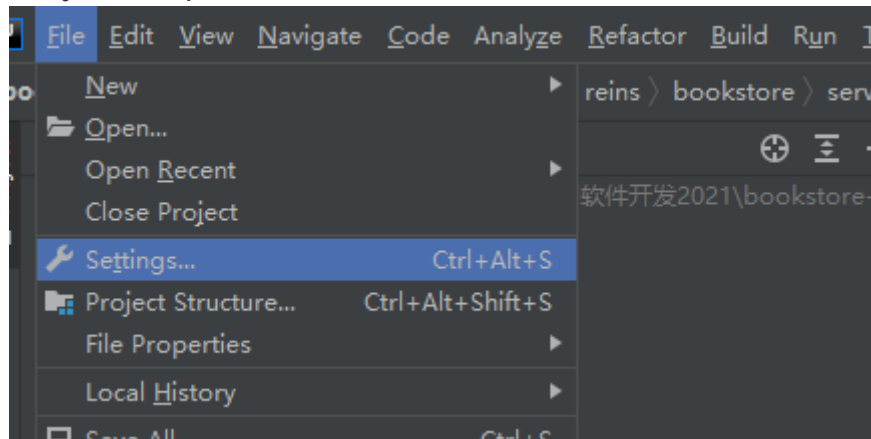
File Edit View Navigate Code Analyze Refactor Build Run

New
Open...
Open Recent
Close Project
Settings... Ctrl+Alt+S
Project Structure... Ctrl+Alt+Shift+S
File Properties
Local History
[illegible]

reins 〉 bookstore 〉 serv
软件开发2021\bookstore-